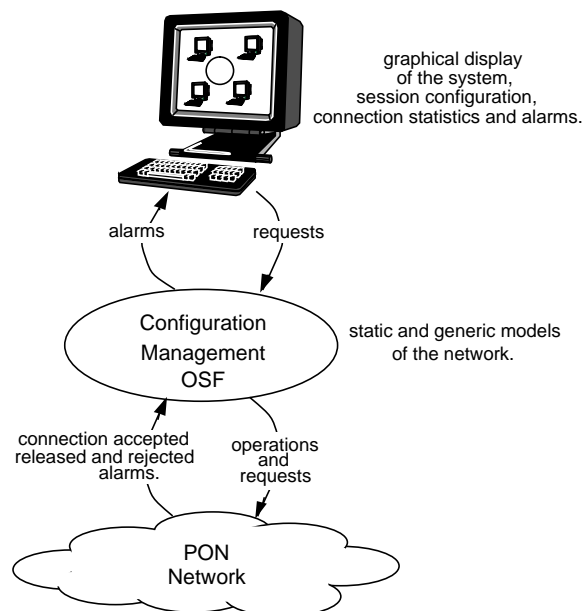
graphical display of the system, session configuration, connection statistics and alarms.

alarms

requests

Configuration Management OSF

static and generic models of the network.

connection accepted released and rejected alarms.

operations and requests

PON Network